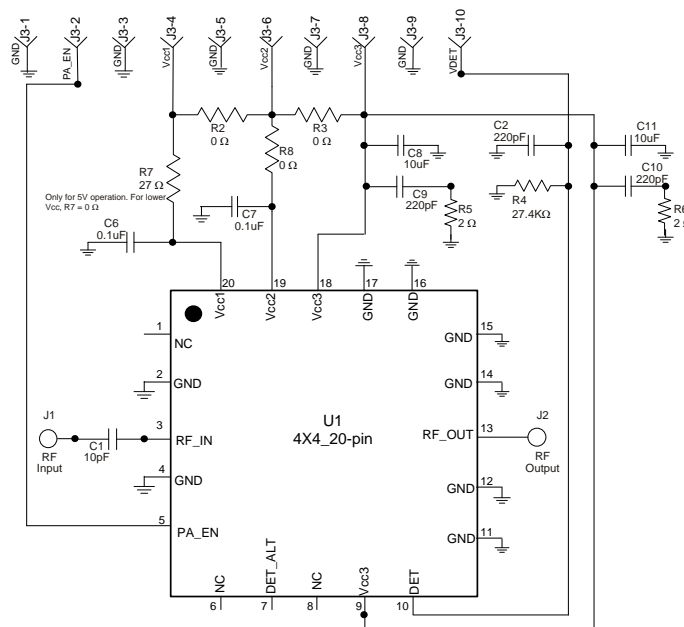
GND J3-1
PA_EN J3-2
GND J3-3
Vcc1 J3-4
GND J3-5
Vcc2 J3-6
GND J3-7
Vcc3 J3-8
GND J3-9
VDET J3-10

R2
0 Ω
R3
0 Ω
R8
0 Ω
R7
27 Ω
Only for 5V operation. For lower Vcc, R7 = 0 Ω
C6
0.1uF
C7
0.1uF
C8
10uF
C9
220pF
R5
2 Ω
C2
220pF
R4
27.4KΩ
C11
10uF
C10
220pF
R6
2 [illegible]

20 Vcc1
19 Vcc2
18 Vcc3
17 GND
16 GND
1 NC
2 GND
3 RF_IN
4 GND
5 PA_EN
15 GND
14 GND
13 RF_OUT
12 GND
11 GND
U1
4X4_20-pin
NC 6
DET_ALT 7
NC 8
Vcc3 9
DET 10

J1
RF
Input
C1
10pF
J2
RF
Output